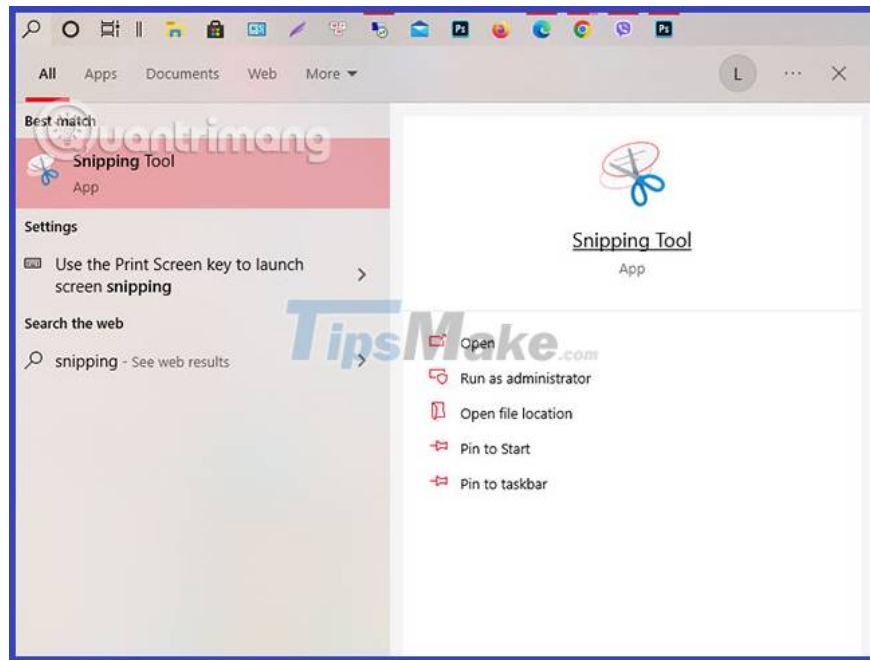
All Apps Documents Web More

L ··· ×

Best match

Quantrimang

Snipping Tool

App

Settings

Use the Print Screen key to launch screen snipping

Search the web

snipping - See web results

Snipping Tool

App

TipsMake.com

Open

Run as administrator

Open file location

Pin to Start

Pin to taskbar